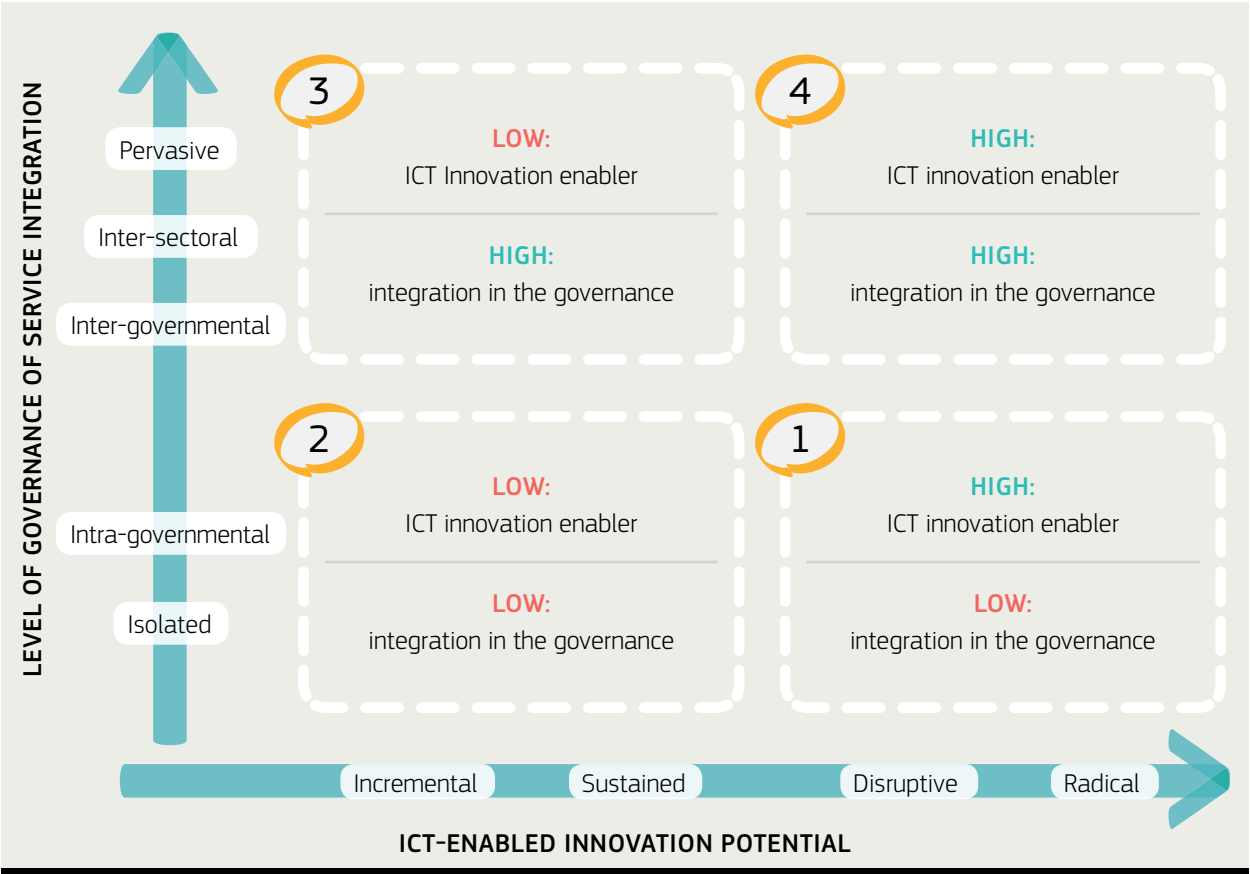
LEVEL OF GOVERNANCE OF SERVICE INTEGRATION

Pervasive

Inter-sectoral

Inter-governmental

Intra-governmental

Isolated

3

LOW:
ICT Innovation enabler

HIGH:
integration in the governance

4

HIGH:
ICT innovation enabler

HIGH:
integration in the governance

2

LOW:
ICT innovation enabler

LOW:
integration in the governance

1

HIGH:
ICT innovation enabler

LOW:
integration in the governance

Incremental

Sustained

Disruptive

Radical

ICT-ENABLED INNOVATION POTENTIAL